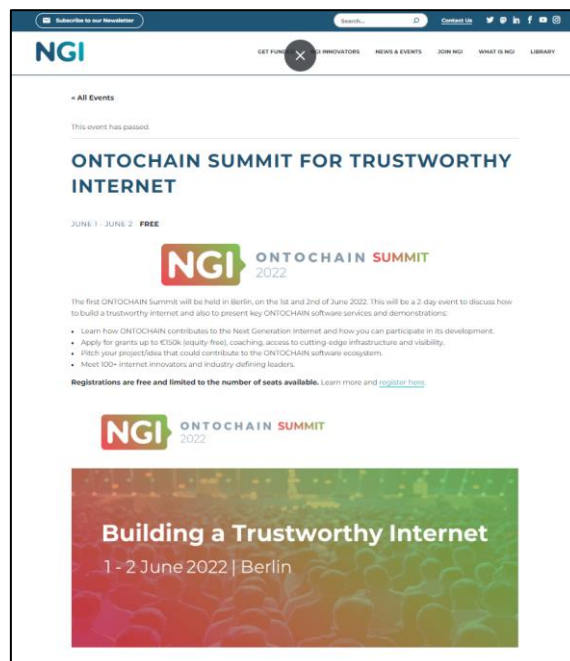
Subscribe to our Newsletter

Search...

Contact Us

NGI

GET FUND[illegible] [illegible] INNOVATORS NEWS & EVENTS JOIN NGI WHAT IS NGI LIBRARY

« All Events

This event has passed.

ONTOCHAIN SUMMIT FOR TRUSTWORTHY INTERNET

JUNE 1 - JUNE 2 FREE

NGI ONTOCHAIN SUMMIT 2022

The first ONTOCHAIN Summit will be held in Berlin, on the 1st and 2nd of June 2022. This will be a 2-day event to discuss how to build a trustworthy internet and also to present key ONTOCHAIN software services and demonstrations:

- Learn how ONTOCHAIN contributes to the Next Generation Internet and how you can participate in its development.
- Apply for grants up to €150k (equity-free), coaching, access to cutting-edge infrastructure and visibility.
- Pitch your project/idea that could contribute to the ONTOCHAIN software ecosystem.
- Meet 100+ internet innovators and industry defining leaders.

Registrations are free and limited to the number of seats available. Learn more and register here.

NGI ONTOCHAIN SUMMIT 2022

Building a Trustworthy Internet

1 - 2 June 2022 | Berlin